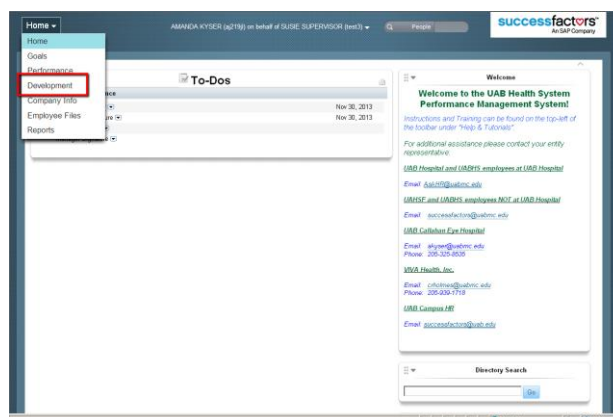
Home ▾

AMANDA KYSER (aj219j) on behalf of SUSIE SUPERVISOR (test3) ▾

People

successfactors An SAP Company

Home
Goals
Performance
Development
Company Info
Employee Files
Reports

To-Dos

nce

Nov 30, 2013
Nov 30, 2013

Welcome

Welcome to the UAB Health System Performance Management System!

Instructions and Training can be found on the top-left of the toolbar under "Help & Tutorials".

For additional assistance please contact your entity representative.

UAB Hospital and UABHS employees at UAB Hospital

Email: AskHR@uabmc.edu

UAHSF and UABHS employees NOT at UAB Hospital

Email: successfactors@uabmc.edu

UAB Callahan Eye Hospital

Email: akyser@uabmc.edu
Phone: 205-325-8635

VIVA Health, Inc.

Email: crholmes@uabmc.edu
Phone: 205-939-1718

UAB Campus HR

Email: successfactors@uab.edu

Directory Search

Go